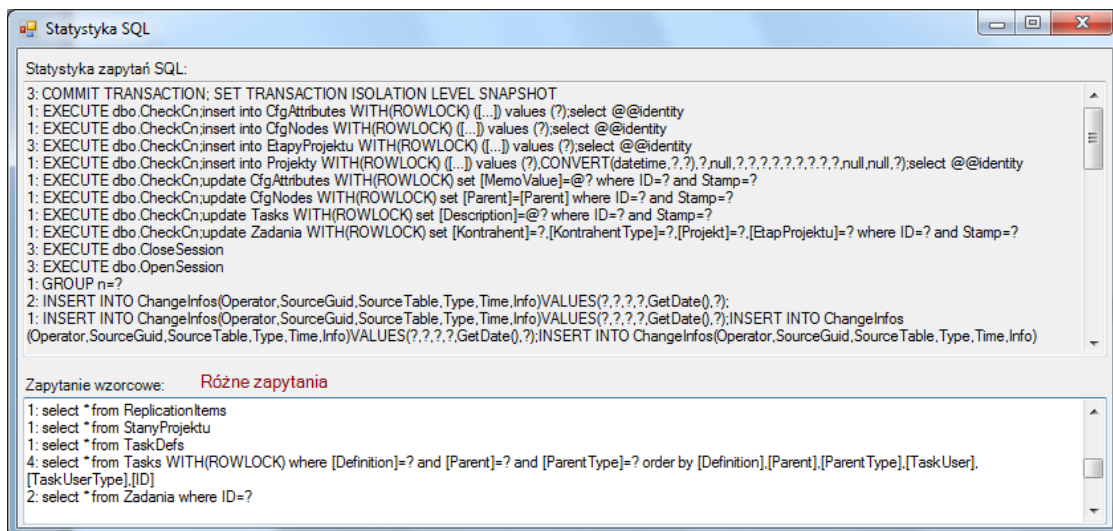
Statystyka SQL

Statystyka zapytań SQL:

3: COMMIT TRANSACTION; SET TRANSACTION ISOLATION LEVEL SNAPSHOT
1: EXECUTE dbo.CheckCn;insert into CfgAttributes WITH(ROWLOCK) ([...]) values (?);select @@identity
1: EXECUTE dbo.CheckCn;insert into CfgNodes WITH(ROWLOCK) ([...]) values (?);select @@identity
3: EXECUTE dbo.CheckCn;insert into EtapyProjektu WITH(ROWLOCK) ([...]) values (?);select @@identity
1: EXECUTE dbo.CheckCn;insert into Projekty WITH(ROWLOCK) ([...]) values (?),CONVERT(datetime,?,?),?,null,?,?,?,?,?,?,?,?,?,null,null,?);select @@identity
1: EXECUTE dbo.CheckCn;update CfgAttributes WITH(ROWLOCK) set [MemoValue]=@? where ID=? and Stamp=?
1: EXECUTE dbo.CheckCn;update CfgNodes WITH(ROWLOCK) set [Parent]=[Parent] where ID=? and Stamp=?
1: EXECUTE dbo.CheckCn;update Tasks WITH(ROWLOCK) set [Description]=@? where ID=? and Stamp=?
1: EXECUTE dbo.CheckCn;update Zadania WITH(ROWLOCK) set [Kontrahent]=?,[KontrahentType]=?,[Projekt]=?,[EtapProjektu]=? where ID=? and Stamp=?
3: EXECUTE dbo.CloseSession
3: EXECUTE dbo.OpenSession
1: GROUP n=?
2: INSERT INTO ChangeInfos(Operator,SourceGuid,SourceTable,Type,Time,Info)VALUES(?,?,?,?,GetDate(),?);
1: INSERT INTO ChangeInfos(Operator,SourceGuid,SourceTable,Type,Time,Info)VALUES(?,?,?,?,GetDate(),?);INSERT INTO ChangeInfos (Operator,SourceGuid,SourceTable,Type,Time,Info)VALUES(?,?,?,?,GetDate(),?);INSERT INTO ChangeInfos(Operator,SourceGuid,SourceTable,Type,Time,Info)

Zapytanie wzorcowe: Różne zapytania

1: select *from ReplicationItems
1: select *from StanyProjektu
1: select *from TaskDefs
4: select *from Tasks WITH(ROWLOCK) where [Definition]=? and [Parent]=? and [ParentType]=? order by [Definition],[Parent],[ParentType],[TaskUser],[TaskUserType],[ID]
2: select *from Zadania where ID=?